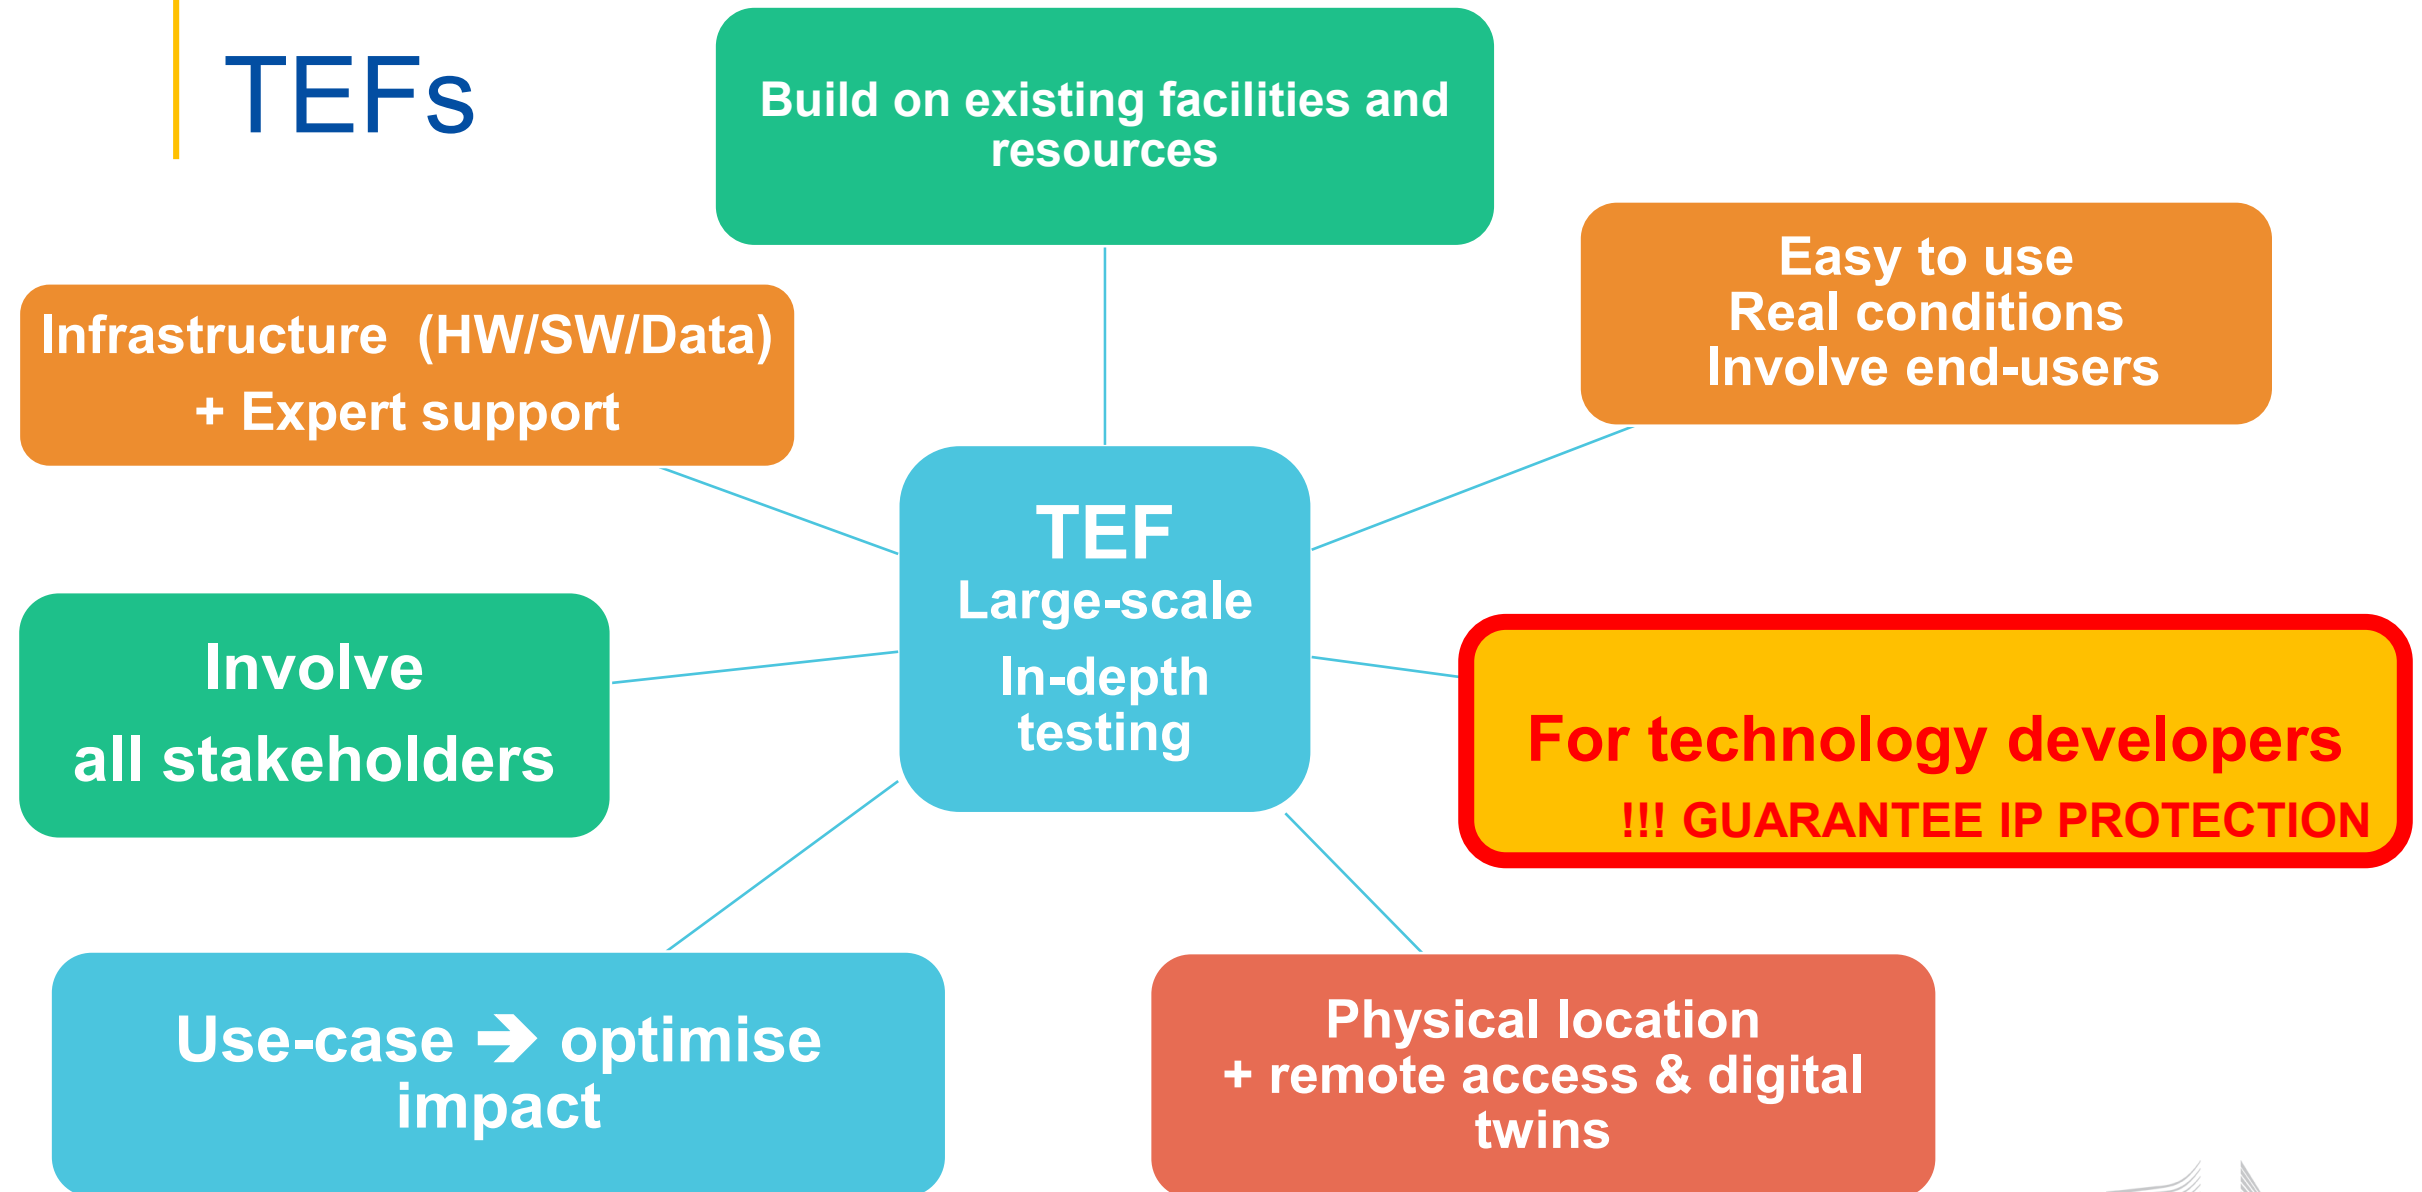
TEFs

Build on existing facilities and resources

Infrastructure (HW/SW/Data) + Expert support

Easy to use
Real conditions
Involve end-users

TEF
Large-scale
In-depth testing

Involve all stakeholders

For technology developers
!!! GUARANTEE IP PROTECTION

Use-case ➔ optimise impact

Physical location + remote access & digital twins